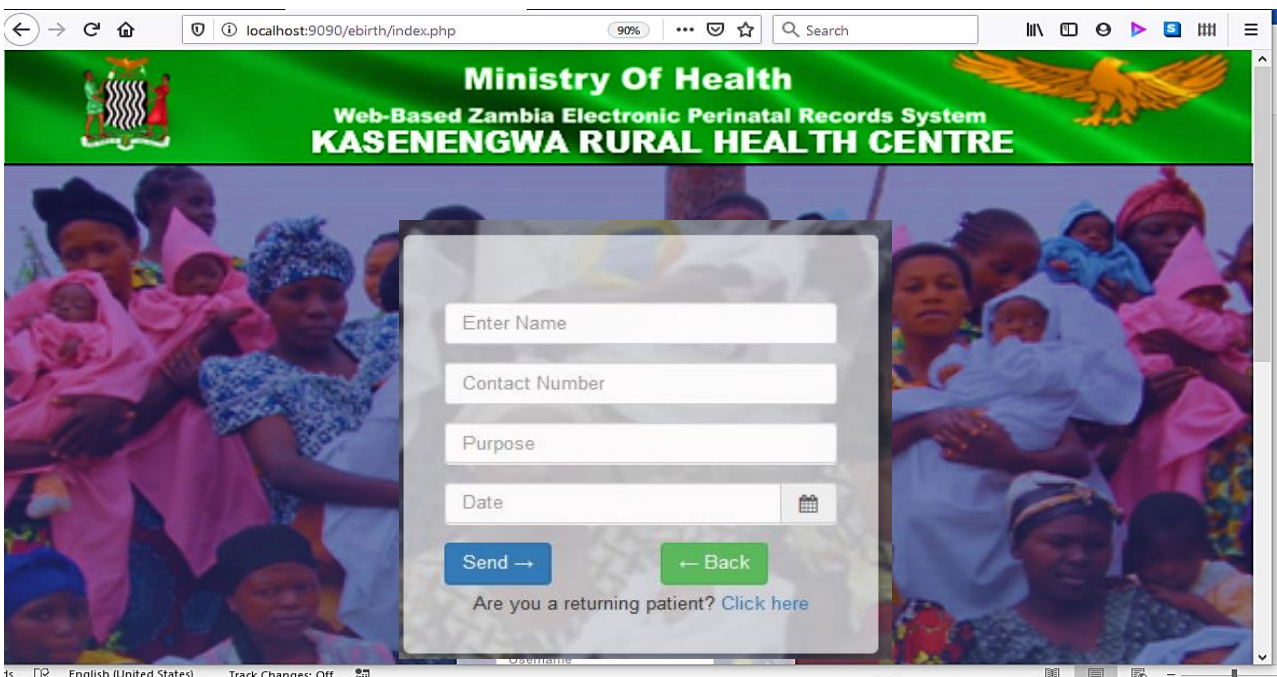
localhost:9090/ebirth/index.php

90%

Search

Ministry Of Health

Web-Based Zambia Electronic Perinatal Records System

KASENENGWA RURAL HEALTH CENTRE

Enter Name

Contact Number

Purpose

Date

Send →

← Back

Are you a returning patient? Click here

Username

English (United States)

Track Changes: Off